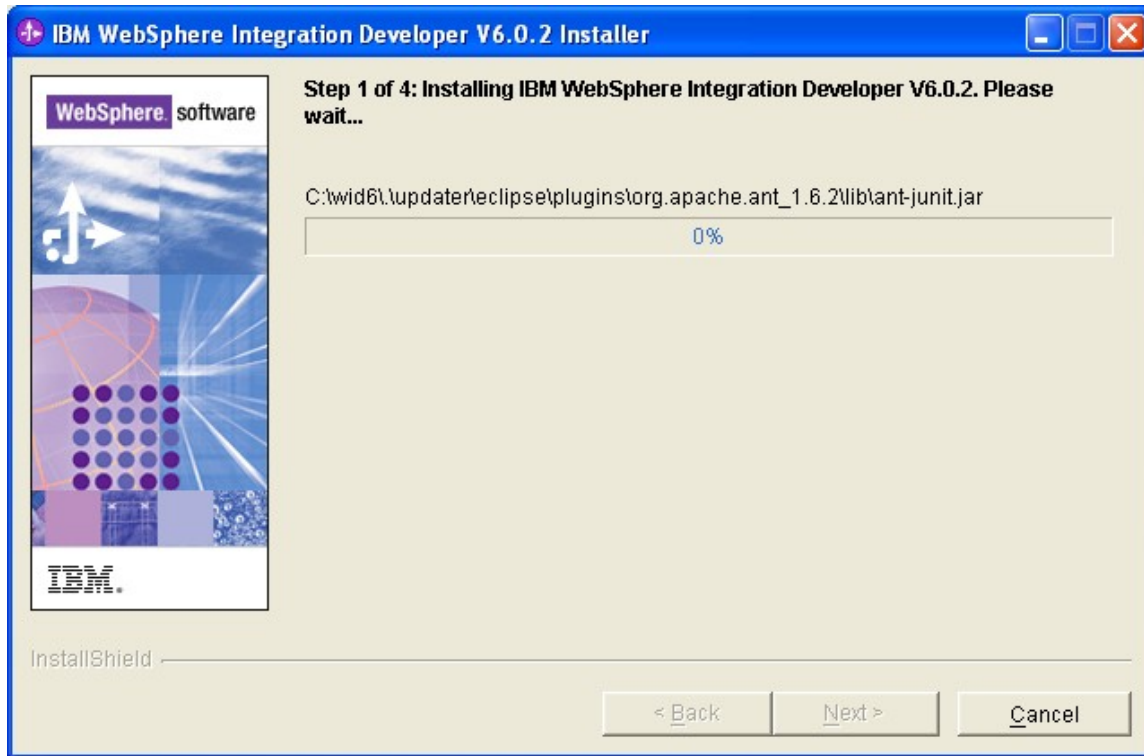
IBM WebSphere Integration Developer V6.0.2 Installer

WebSphere. software

IBM.

Step 1 of 4: Installing IBM WebSphere Integration Developer V6.0.2. Please wait...

C:\wid6\.\updater\eclipse\plugins\org.apache.ant_1.6.2\lib\ant-junit.jar

0%

InstallShield

< Back

Next >

Cancel